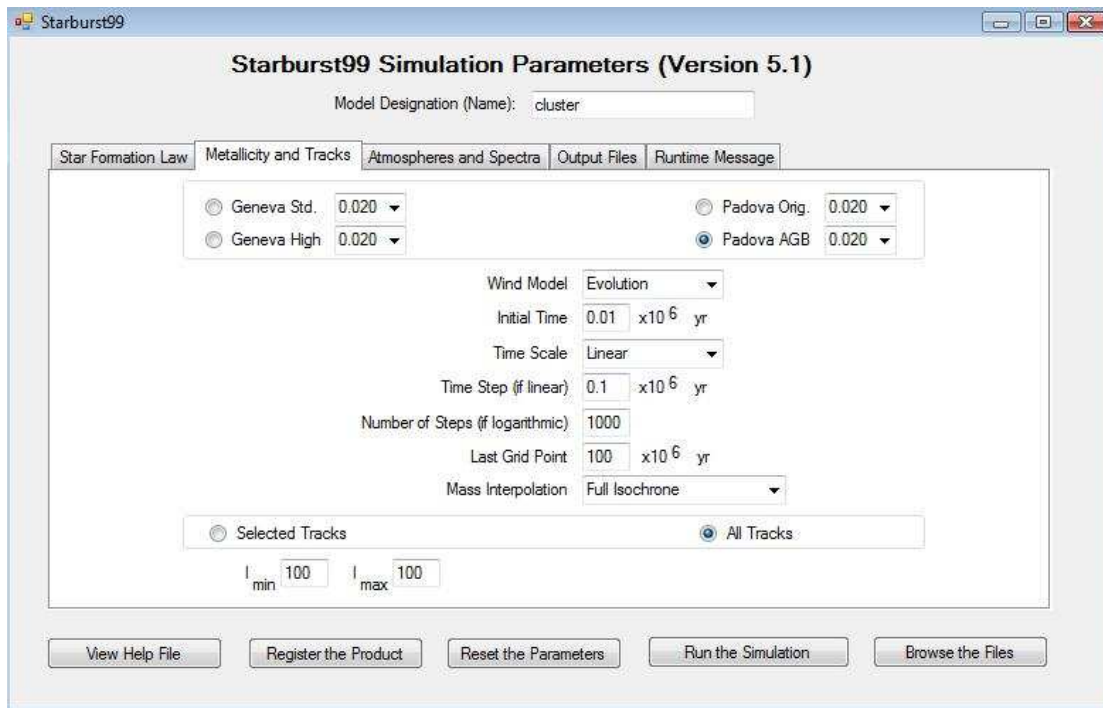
Starburst99

Starburst99 Simulation Parameters (Version 5.1)

Model Designation (Name): cluster

Star Formation Law | Metallicity and Tracks | Atmospheres and Spectra | Output Files | Runtime Message

Geneva Std. 0.020
Geneva High 0.020
Padova Orig. 0.020
Padova AGB 0.020

Wind Model Evolution
Initial Time 0.01 $x10^6$ yr
Time Scale Linear
Time Step (if linear) 0.1 $x10^6$ yr
Number of Steps (if logarithmic) 1000
Last Grid Point 100 $x10^6$ yr
Mass Interpolation Full Isochrone

Selected Tracks
All Tracks

$I_{min}$ 100 $I_{max}$ 100

View Help File | Register the Product | Reset the Parameters | Run the Simulation | Browse the Files